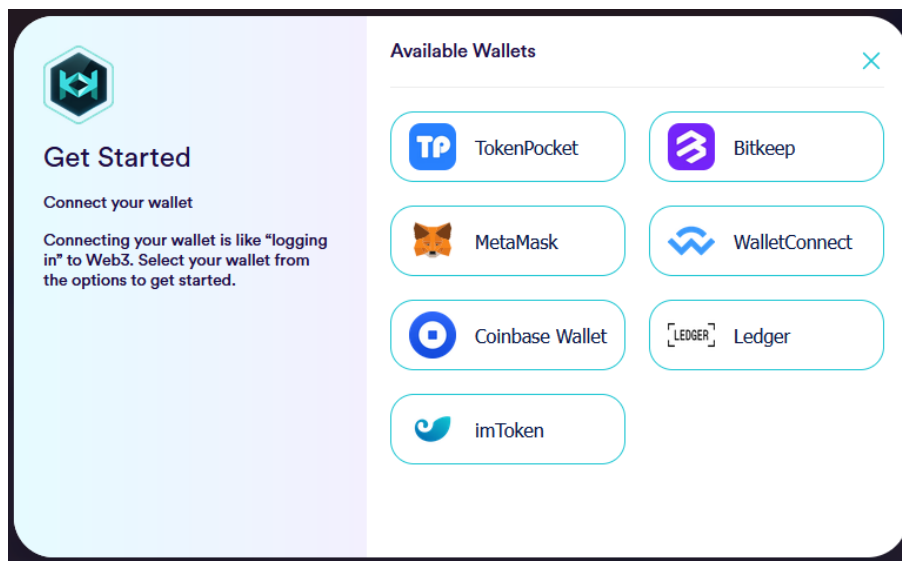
Get Started

Connect your wallet

Connecting your wallet is like "logging in" to Web3. Select your wallet from the options to get started.

Available Wallets

TP TokenPocket

Bitkeep

MetaMask

WalletConnect

Coinbase Wallet

LEDGER Ledger

imToken